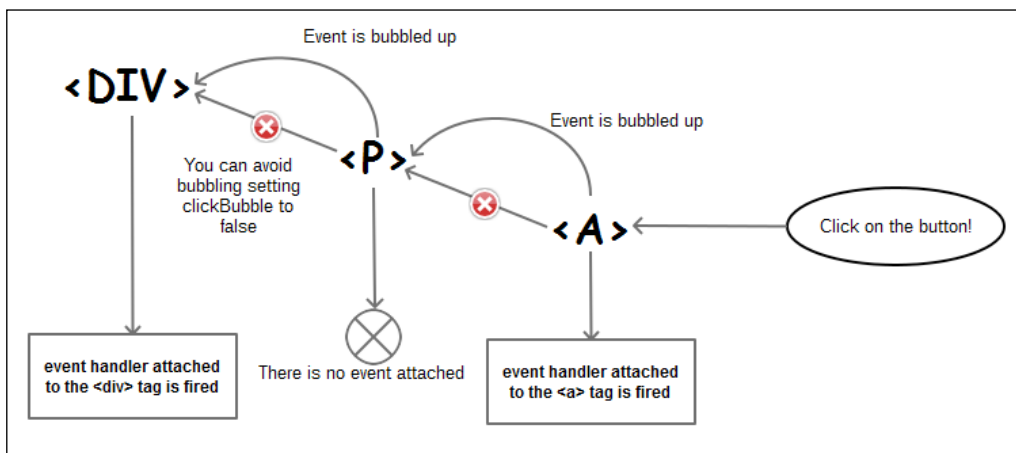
Event is bubbled up

<DIV>

Event is bubbled up

<P>

You can avoid bubbling setting clickBubble to false

<A>

Click on the button!

event handler attached to the <div> tag is fired

There is no event attached

event handler attached to the <a> tag is fired